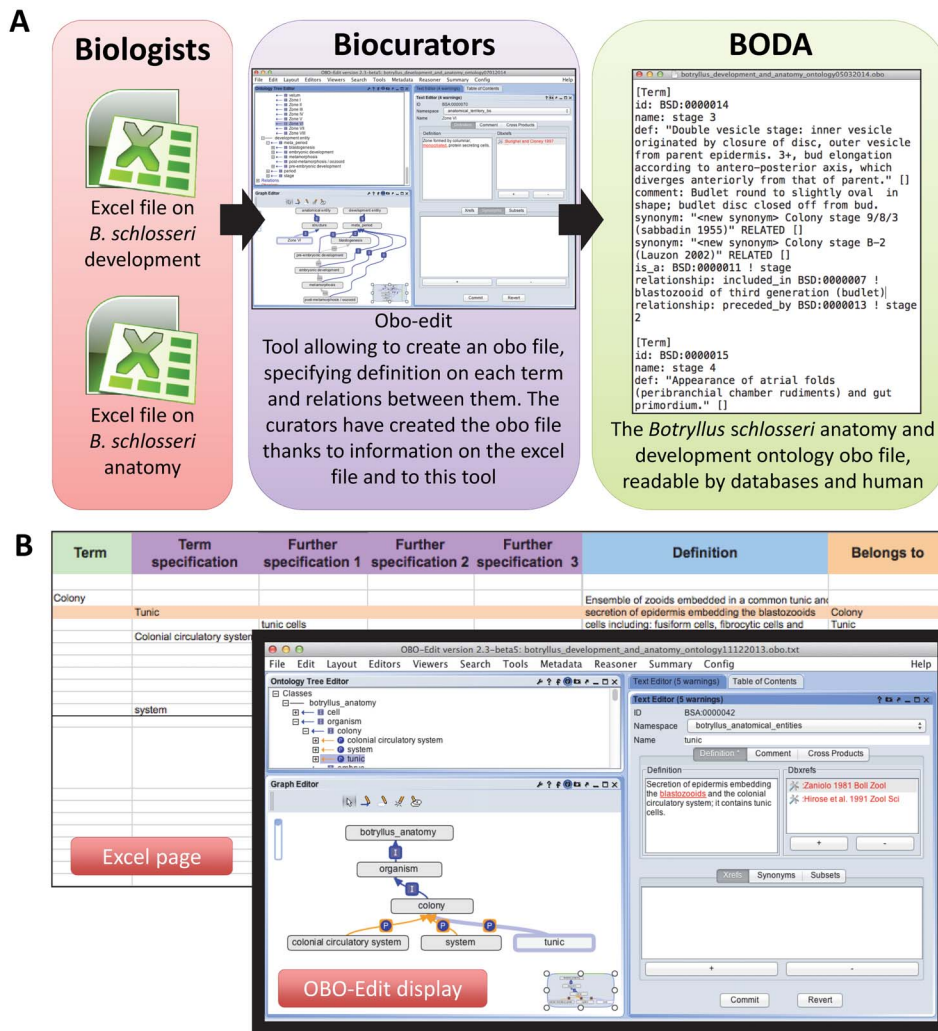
A

Biologists

Excel file on *B. schlosseri* development

Excel file on *B. schlosseri* anatomy

Biocurators

Obo-edit
Tool allowing to create an obo file, specifying definition on each term and relations between them. The curators have created the obo file thanks to information on the excel file and to this tool

BODA

botryllus_development_and_anatomy_ontology05032014.obo

[Term]
id: BSD:0000014
name: stage 3
def: "Double vesicle stage: inner vesicle originated by closure of disc, outer vesicle from parent epidermis. 3+, bud elongation according to antero-posterior axis, which diverges anteriorly from that of parent." []
comment: Budlet round to slightly oval in shape; budlet disc closed off from bud.
synonym: "<new synonym> Colony stage 9/8/3 (sabbadin 1955)" RELATED []
synonym: "<new synonym> Colony stage B-2 (Lauzon 2002)" RELATED []
is_a: BSD:0000011 ! stage
relationship: included_in BSD:0000007 ! blastozooid of third generation (budlet)
relationship: preceded_by BSD:0000013 ! stage 2

[Term]
id: BSD:0000015
name: stage 4
def: "Appearance of atrial folds (peribranchial chamber rudiments) and gut primordium." []

The *Botryllus schlosseri* anatomy and development ontology obo file, readable by databases and human

B

| Term | Term specification | Further specification 1 | Further specification 2 | Further specification 3 | Definition | Belongs to |
|---|---|---|---|---|---|---|
| | | | | | | |
| Colony | | | | | Ensemble of zooids embedded in a common tunic and | |
| | Tunic | | | | secretion of epidermis embedding the blastozooids | Colony |
| | | tunic cells | | | cells including: fusiform cells, fibrocytic cells and | Tunic |
| | Colonial circulatory system | | | | | |
| | system | | | | | |

Excel page

OBO-Edit version 2.3-beta5: botryllus_development_and_anatomy_ontology11122013.obo.txt
File Edit Layout Editors Viewers Search Tools Metadata Reasoner Summary Config Help
Ontology Tree Editor
Classes
botryllus_anatomy
cell
organism
colony
colonial circulatory system
system
tunic
Graph Editor
botryllus_anatomy
I
organism
I
colony
P P P
colonial circulatory system
system
tunic

OBO-Edit display

Text Editor (5 warnings) Table of Contents
Text Editor (5 warnings)
ID BSA:0000042
Namespace botryllus_anatomical_entities
Name tunic
Definition * Comment Cross Products
Definition
Secretion of epidermis embedding the blastozooids and the colonial circulatory system; it contains tunic cells.
Dbxrefs
:Zaniolo 1981 Boll Zool
:Hirose et al. 1991 Zool Sci
+ -
Xrefs Synonyms Subsets
+ -
Commit Revert